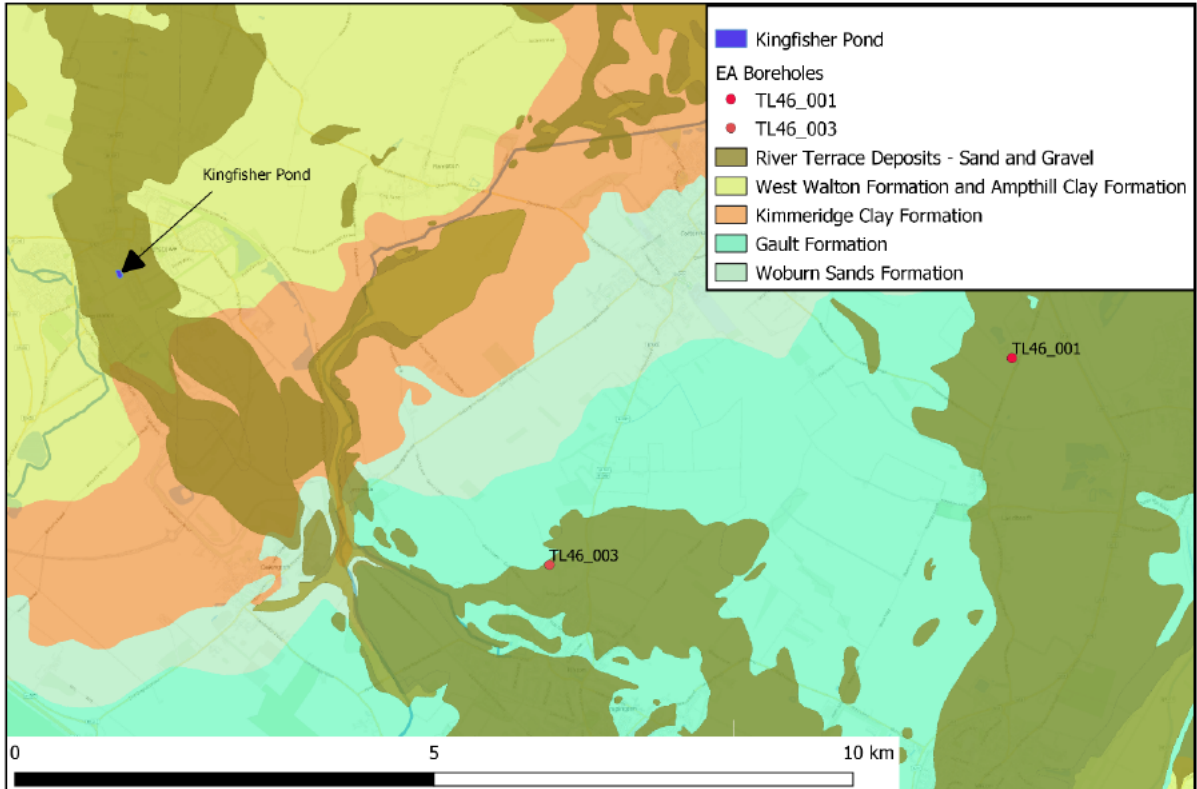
Kingfisher Pond
EA Boreholes
TL46_001
TL46_003
River Terrace Deposits - Sand and Gravel
West Walton Formation and Ampthill Clay Formation
Kimmeridge Clay Formation
Gault Formation
Woburn Sands Formation

Kingfisher Pond

TL46_001

TL46_003

0
5
10 km